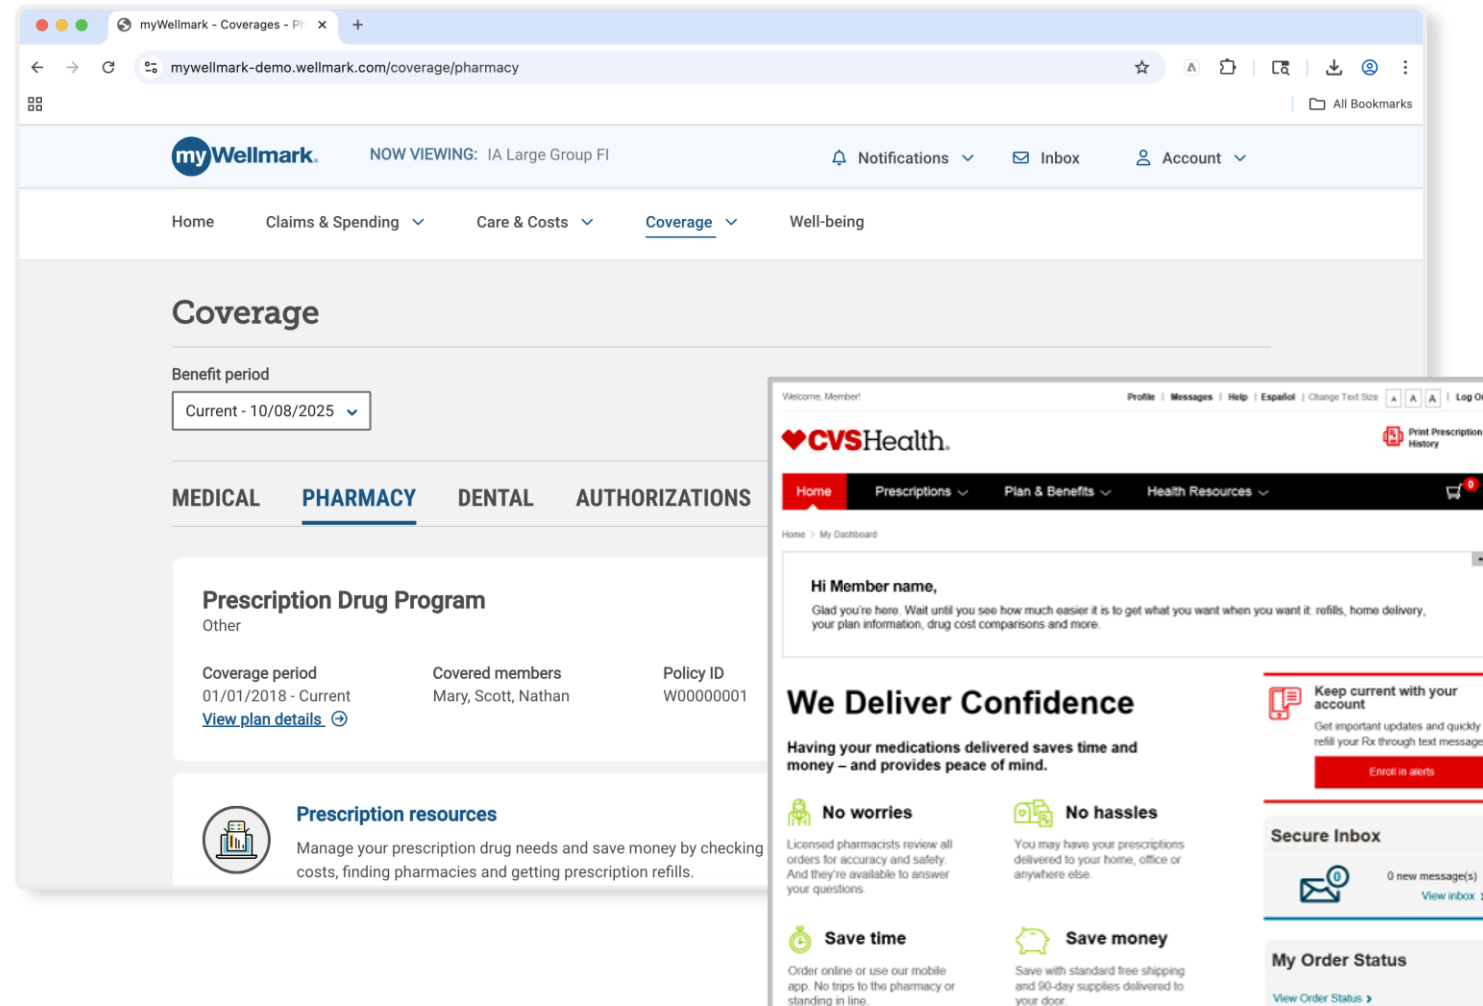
myWellmark - Coverages - Pl ×

mywellmark-demo.wellmark.com/coverage/pharmacy

All Bookmarks

myWellmark. NOW VIEWING: IA Large Group FI

Notifications Inbox Account

Home Claims & Spending Care & Costs Coverage Well-being

Coverage

Benefit period

Current - 10/08/2025

MEDICAL PHARMACY DENTAL AUTHORIZATIONS

Prescription Drug Program

Other

Coverage period
01/01/2018 - Current
View plan details

Covered members
Mary, Scott, Nathan

Policy ID
W00000001

Prescription resources

Manage your prescription drug needs and save money by checking costs, finding pharmacies and getting prescription refills.

Welcome, Member!

Profile | Messages | Help | Español | Change Text Size A A A | Log O

CVSHealth.

Print Prescription History

Home Prescriptions Plan & Benefits Health Resources

0

Home > My Dashboard

Hi Member name,

Glad you're here. Wait until you see how much easier it is to get what you want when you want it: refills, home delivery, your plan information, drug cost comparisons and more.

We Deliver Confidence

Having your medications delivered saves time and money – and provides peace of mind.

No worries

Licensed pharmacists review all orders for accuracy and safety. And they're available to answer your questions.

No hassles

You may have your prescriptions delivered to your home, office or anywhere else.

Save time

Order online or use our mobile app. No trips to the pharmacy or standing in line.

Save money

Save with standard free shipping and 90-day supplies delivered to your door.

Keep current with your account

Get important updates and quickly refill your Rx through text message

Enroll in alerts

Secure Inbox

0 new message(s)

View inbox

My Order Status

View Order Status